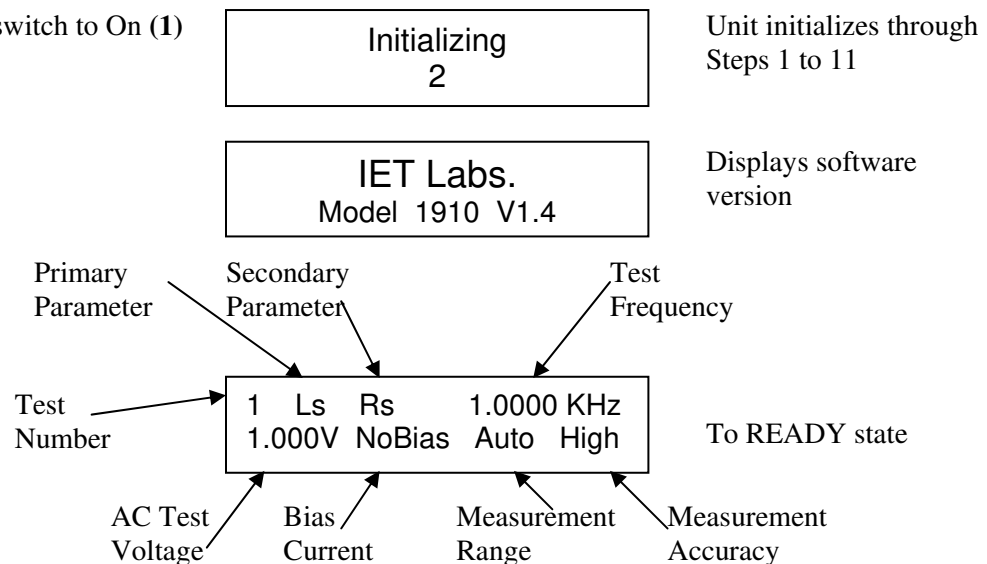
switch to On (1)

Initializing
2

Unit initializes through Steps 1 to 11

IET Labs.
Model 1910 V1.4

Displays software version

Primary Parameter

Secondary Parameter

Test Frequency

Test Number

1 Ls Rs 1.0000 KHz
1.000V NoBias Auto High

To READY state

AC Test Voltage

Bias Current

Measurement Range

Measurement Accuracy